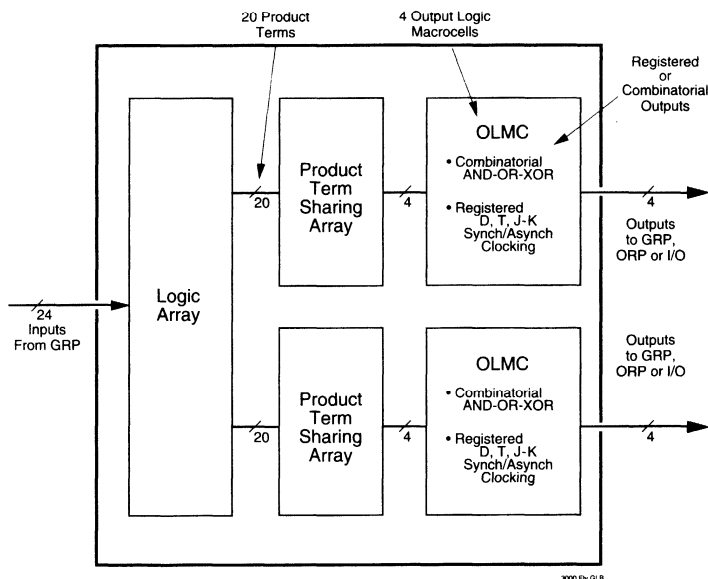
20 Product Terms

4 Output Logic Macrocells

Registered or Combinatorial Outputs

24 Inputs From GRP

Logic Array

20

Product Term Sharing Array

4

OLMC

• Combinatorial AND-OR-XOR

• Registered D, T, J-K Synch/Asynch Clocking

4

Outputs to GRP, ORP or I/O

Outputs to GRP, ORP or I/O

20

Product Term Sharing Array

4

OLMC

• Combinatorial AND-OR-XOR

• Registered D, T, J-K Synch/Asynch Clocking

4

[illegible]